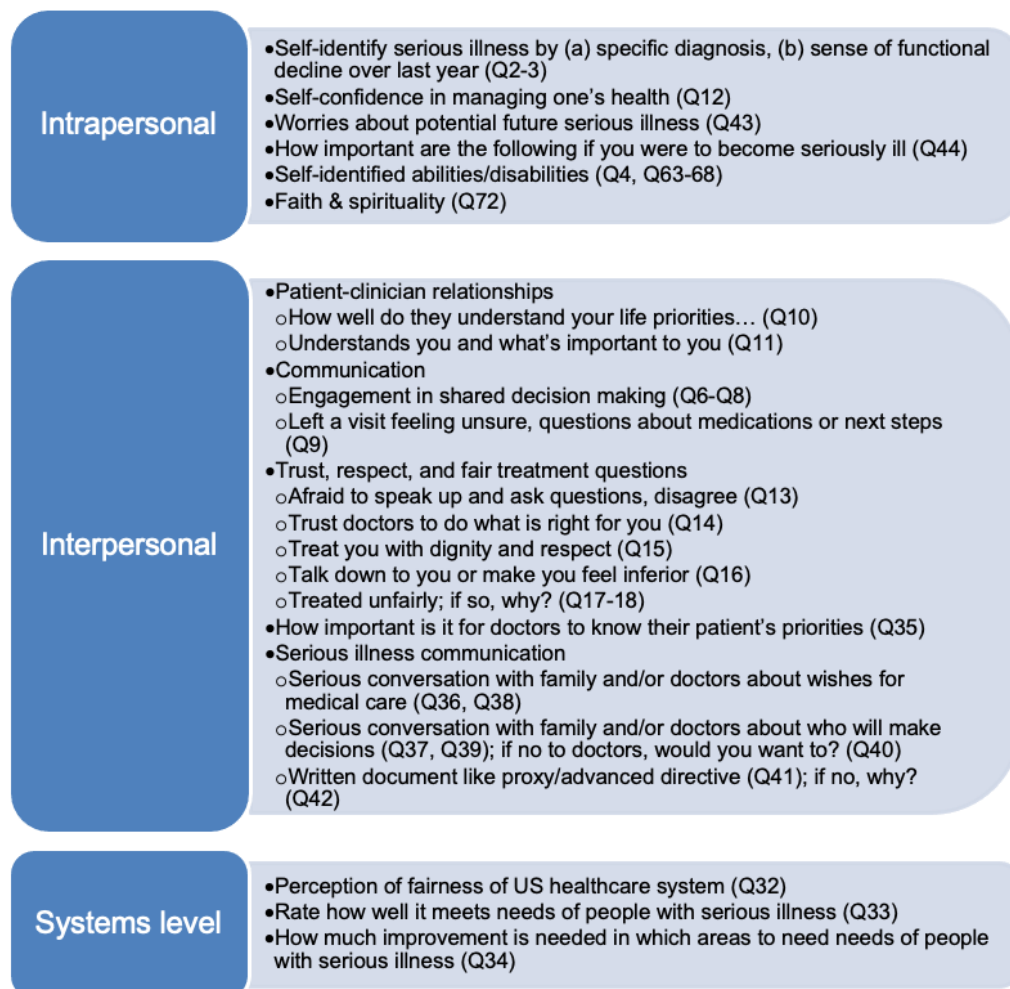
Intrapersonal

•Self-identify serious illness by (a) specific diagnosis, (b) sense of functional decline over last year (Q2-3)
•Self-confidence in managing one's health (Q12)
•Worries about potential future serious illness (Q43)
•How important are the following if you were to become seriously ill (Q44)
•Self-identified abilities/disabilities (Q4, Q63-68)
•Faith & spirituality (Q72)

Interpersonal

•Patient-clinician relationships
○How well do they understand your life priorities… (Q10)
○Understands you and what's important to you (Q11)
•Communication
○Engagement in shared decision making (Q6-Q8)
○Left a visit feeling unsure, questions about medications or next steps (Q9)
•Trust, respect, and fair treatment questions
○Afraid to speak up and ask questions, disagree (Q13)
○Trust doctors to do what is right for you (Q14)
○Treat you with dignity and respect (Q15)
○Talk down to you or make you feel inferior (Q16)
○Treated unfairly; if so, why? (Q17-18)
•How important is it for doctors to know their patient's priorities (Q35)
•Serious illness communication
○Serious conversation with family and/or doctors about wishes for medical care (Q36, Q38)
○Serious conversation with family and/or doctors about who will make decisions (Q37, Q39); if no to doctors, would you want to? (Q40)
○Written document like proxy/advanced directive (Q41); if no, why? (Q42)

Systems level

•Perception of fairness of US healthcare system (Q32)
•Rate how well it meets needs of people with serious illness (Q33)
•How much improvement is needed in which areas to need needs of people with serious illness (Q34)